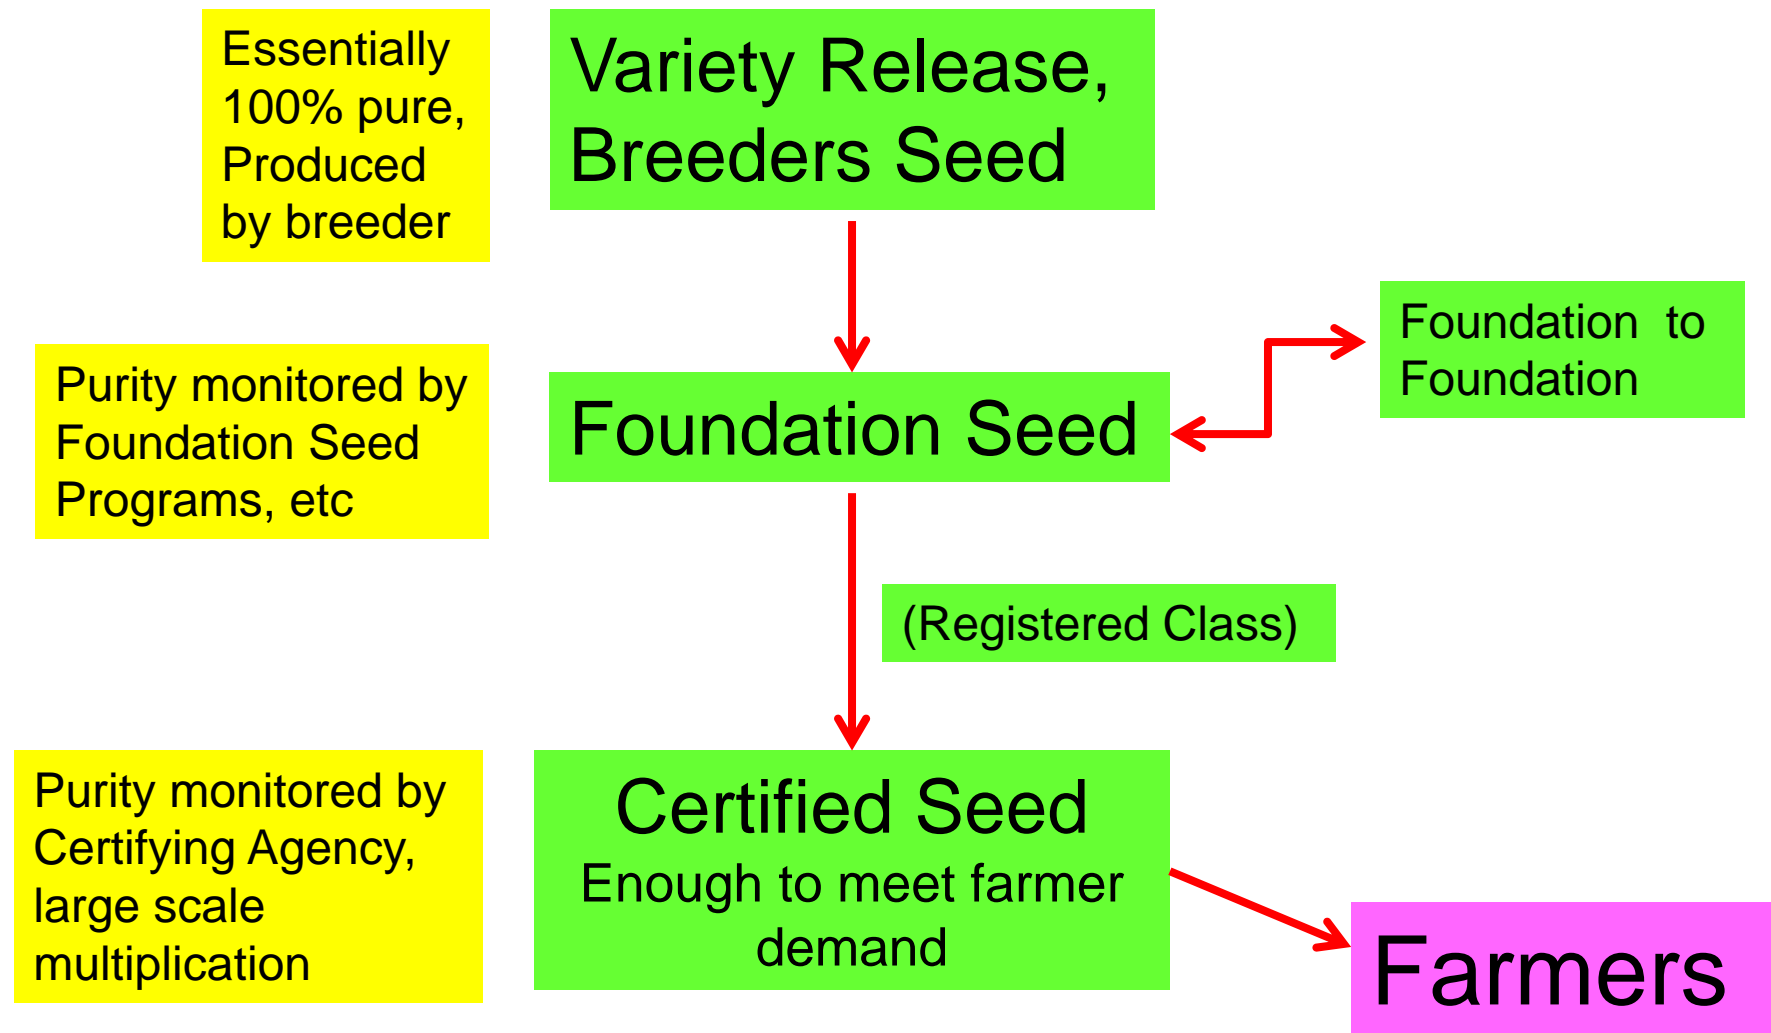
Essentially 100% pure, Produced by breeder

Variety Release, Breeders Seed

Purity monitored by Foundation Seed Programs, etc

Foundation Seed

Foundation to Foundation

(Registered Class)

Purity monitored by Certifying Agency, large scale multiplication

Certified Seed
Enough to meet farmer demand

Farmers